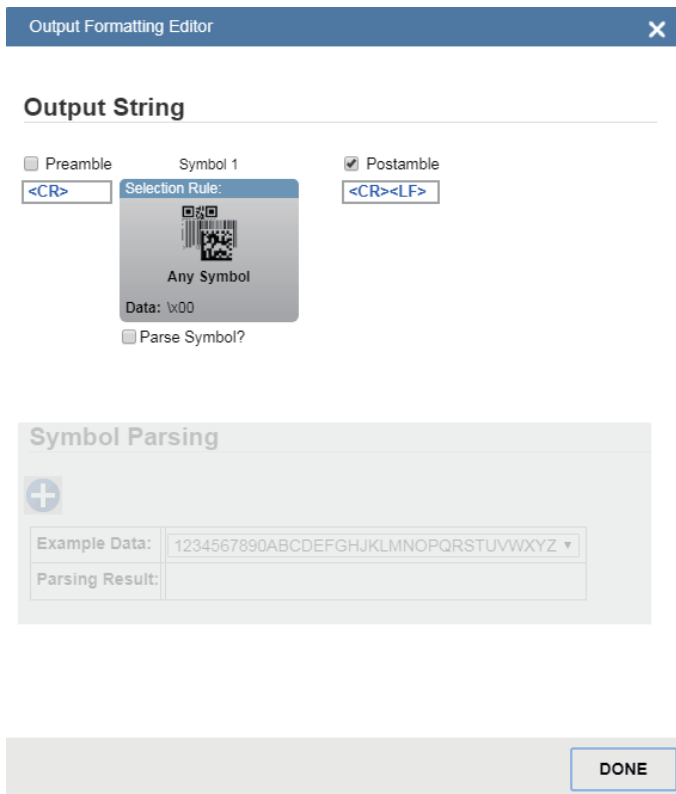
Output Formatting Editor

Output String

Preamble

<CR>

Symbol 1

Selection Rule:

Any Symbol

Data: \x00

Parse Symbol?

Postamble

<CR><LF>

Symbol Parsing

| Example Data: | 1234567890ABCDEFGHJKLMNOPQRSTUVWXYZ ▾ |
|---|---|
| Parsing Result: | |

DONE